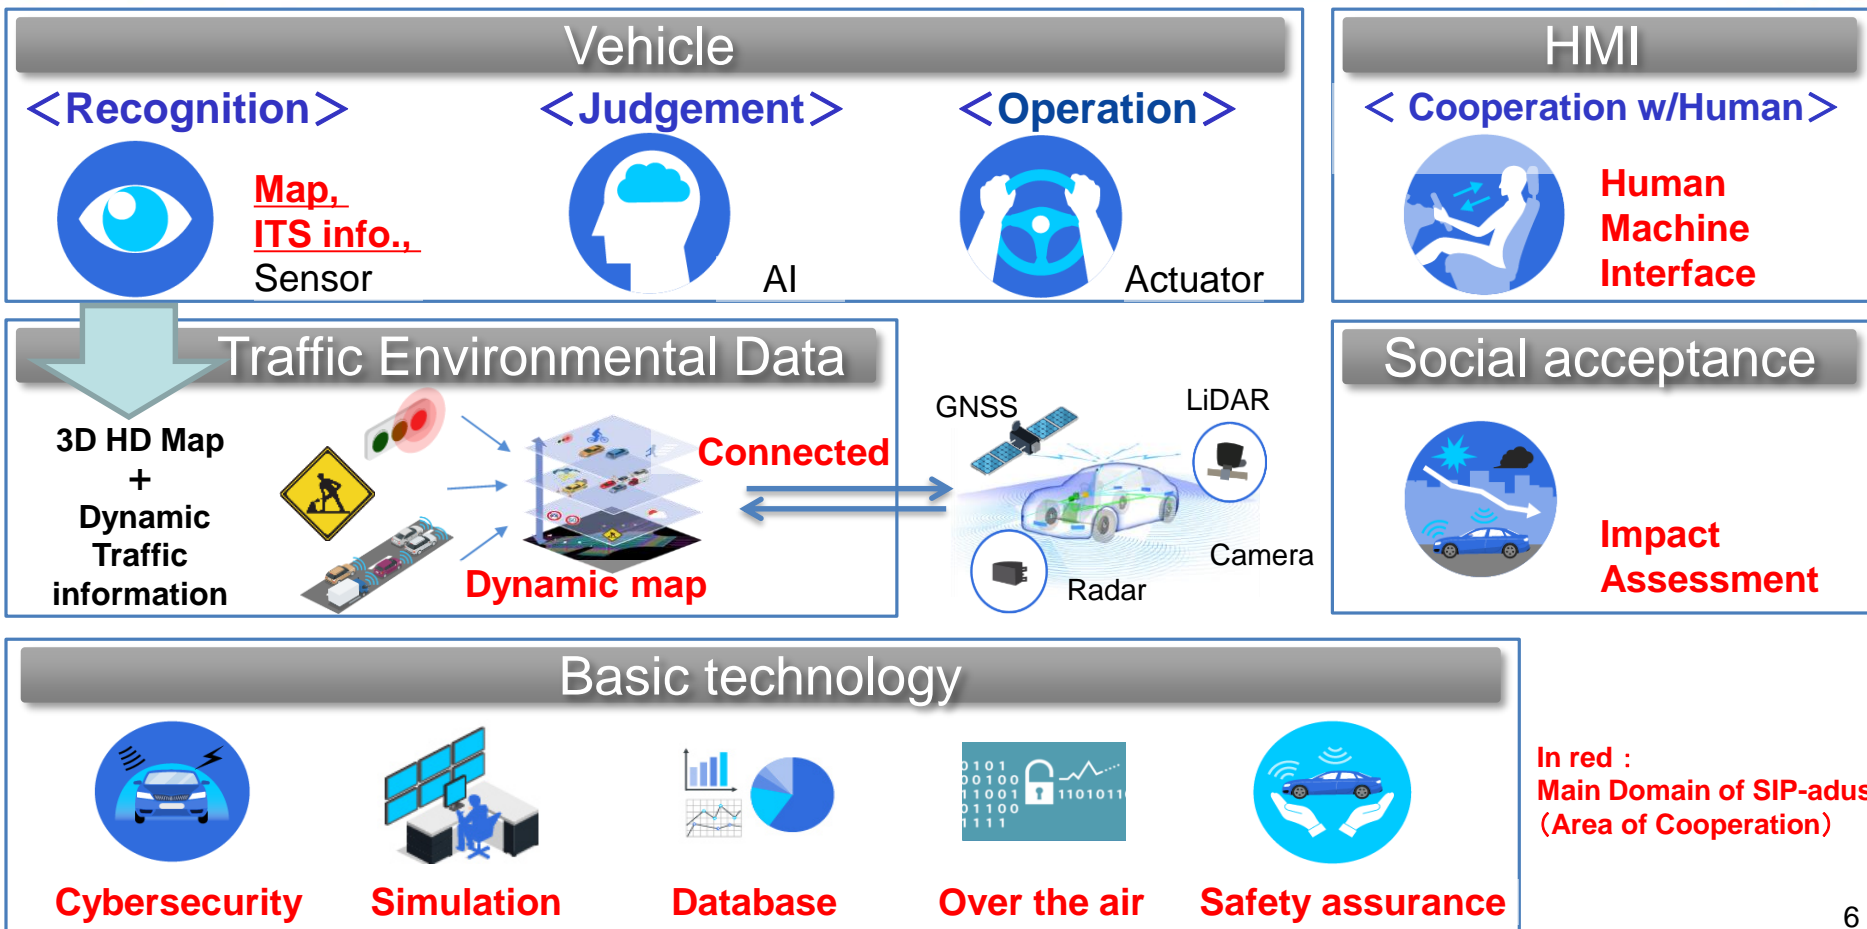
Vehicle

＜Recognition＞

Map,
ITS info.,
Sensor

＜Judgement＞

AI

＜Operation＞

Actuator

HMI

＜ Cooperation w/Human＞

Human
Machine
Interface

Traffic Environmental Data

3D HD Map
+
Dynamic
Traffic
information

Connected

Dynamic map

GNSS

LiDAR

Camera

Radar

Social acceptance

Impact
Assessment

Basic technology

Cybersecurity

Simulation

Database

0101
00100
11001
01100
1111
1101011

Over the air

Safety assurance

In red：
Main Domain of SIP-adus
（Area of Cooperation）

6